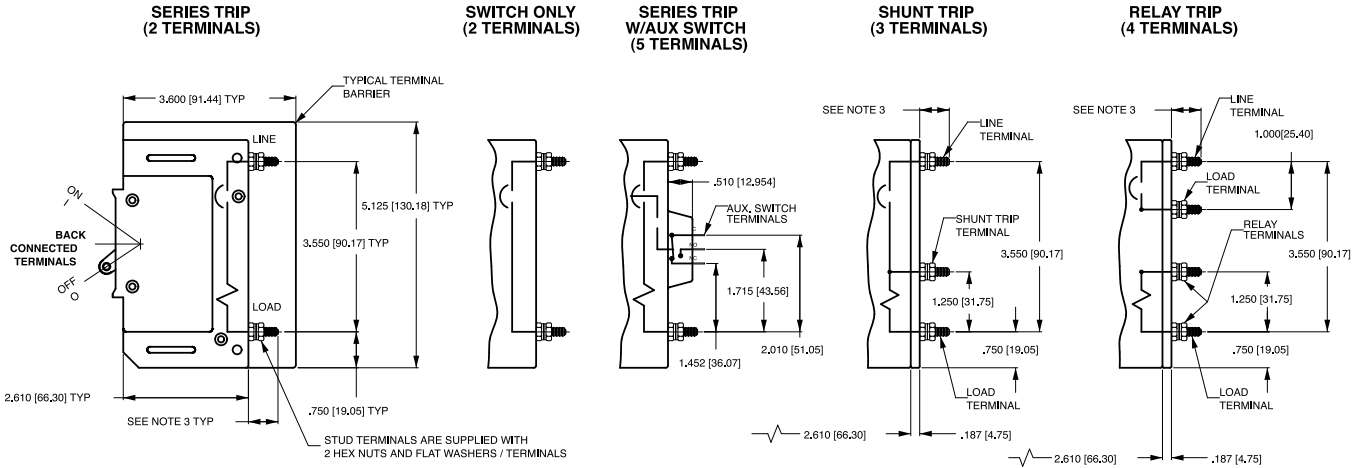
SERIES TRIP
(2 TERMINALS)

SWITCH ONLY
(2 TERMINALS)

SERIES TRIP
W/AUX SWITCH
(5 TERMINALS)

SHUNT TRIP
(3 TERMINALS)

RELAY TRIP
(4 TERMINALS)

3.600 [91.44] TYP

TYPICAL TERMINAL BARRIER

LINE

ON
I

BACK CONNECTED TERMINALS

OFF
O

LOAD

5.125 [130.18] TYP

3.550 [90.17] TYP

2.610 [66.30] TYP

SEE NOTE 3 TYP

.750 [19.05] TYP

STUD TERMINALS ARE SUPPLIED WITH 2 HEX NUTS AND FLAT WASHERS / TERMINALS

.510 [12.954]

AUX. SWITCH TERMINALS

C
NO
NC

1.715 [43.56]

1.452 [36.07]

2.010 [51.05]

SEE NOTE 3

LINE TERMINAL

SHUNT TRIP TERMINAL

3.550 [90.17]

1.250 [31.75]

.750 [19.05]

LOAD TERMINAL

2.610 [66.30]

.187 [4.75]

SEE NOTE 3

LINE TERMINAL

1.000[25.40]

LOAD TERMINAL

RELAY TERMINALS

3.550 [90.17]

1.250 [31.75]

.750 [19.05]

LOAD TERMINAL

2.610 [66.30]

.187 [4.75]